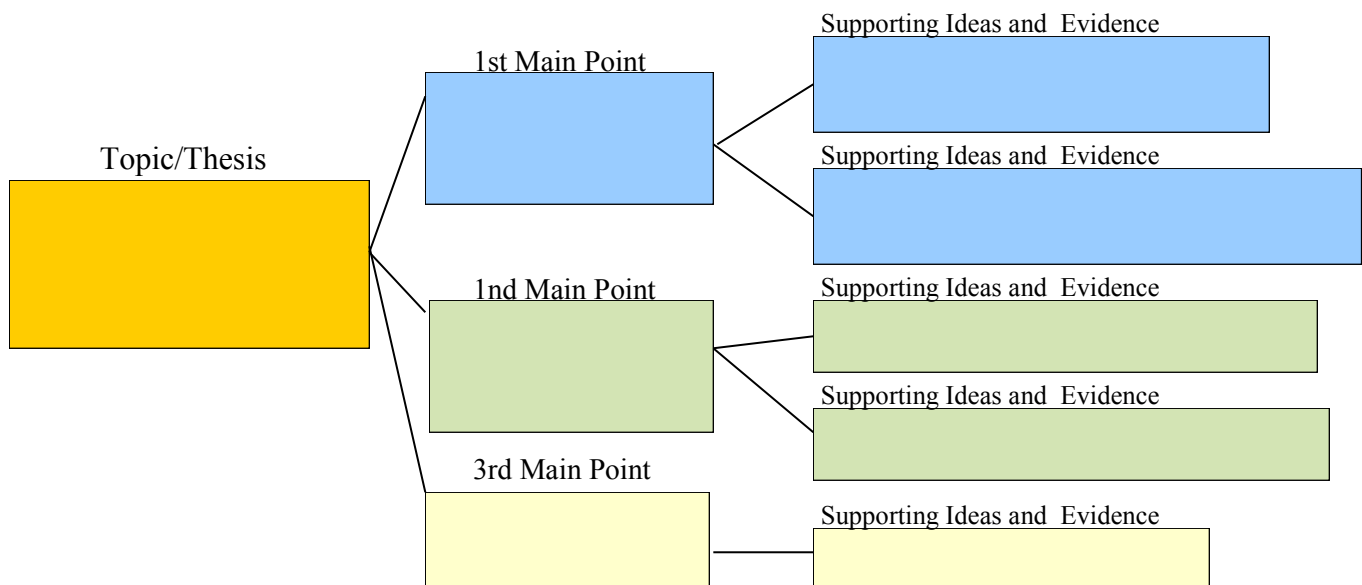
Topic/Thesis

1st Main Point

Supporting Ideas and Evidence

Supporting Ideas and Evidence

1nd Main Point

Supporting Ideas and Evidence

Supporting Ideas and Evidence

3rd Main Point

Supporting Ideas and Evidence